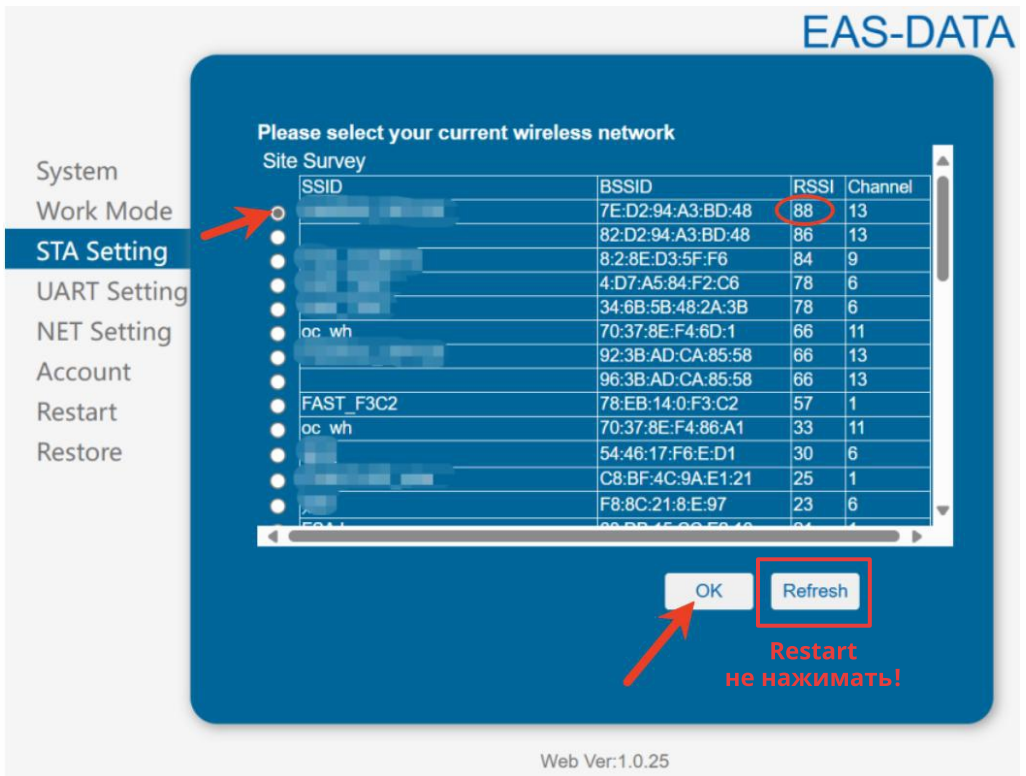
EAS-DATA

System
Work Mode
STA Setting
UART Setting
NET Setting
Account
Restart
Restore

Please select your current wireless network
Site Survey

| SSID | BSSID | RSSI | Channel |
|---|---|---|---|
| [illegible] | 7E:D2:94:A3:BD:48 | 88 | 13 |
| | 82:D2:94:A3:BD:48 | 86 | 13 |
| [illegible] | 8:2:8E:D3:5F:F6 | 84 | 9 |
| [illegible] | 4:D7:A5:84:F2:C6 | 78 | 6 |
| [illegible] | 34:6B:5B:48:2A:3B | 78 | 6 |
| oc_wh | 70:37:8E:F4:6D:1 | 66 | 11 |
| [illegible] | 92:3B:AD:CA:85:58 | 66 | 13 |
| | 96:3B:AD:CA:85:58 | 66 | 13 |
| FAST_F3C2 | 78:EB:14:0:F3:C2 | 57 | 1 |
| oc_wh | 70:37:8E:F4:86:A1 | 33 | 11 |
| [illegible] | 54:46:17:F6:E:D1 | 30 | 6 |
| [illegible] | C8:BF:4C:9A:E1:21 | 25 | 1 |
| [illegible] | F8:8C:21:8:E:97 | 23 | 6 |
| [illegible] | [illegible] | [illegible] | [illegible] |

OK
Refresh

Restart
не нажимать!

Web Ver:1.0.25